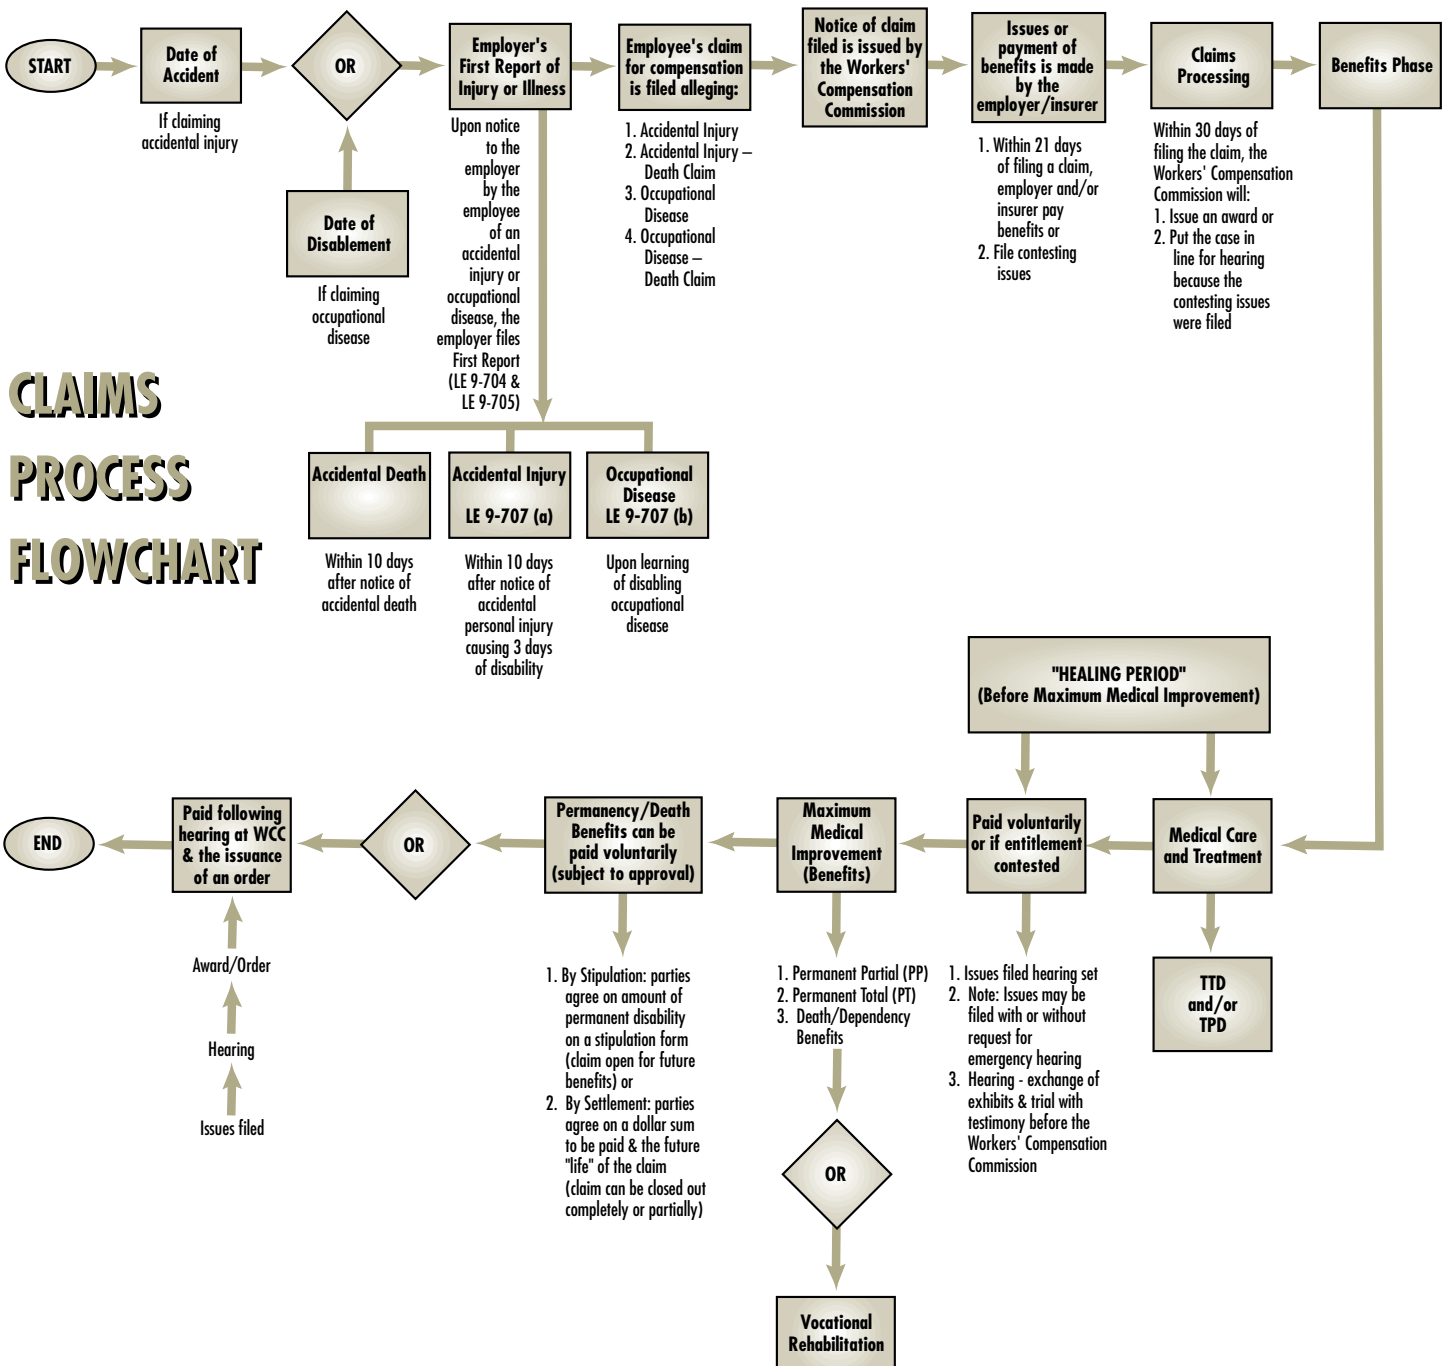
START

Date of Accident

If claiming accidental injury

OR

Date of Disablement

If claiming occupational disease

Employer's First Report of Injury or Illness

Upon notice to the employer by the employee of an accidental injury or occupational disease, the employer files First Report (LE 9-704 & LE 9-705)

Employee's claim for compensation is filed alleging:

1. Accidental Injury
2. Accidental Injury – Death Claim
3. Occupational Disease
4. Occupational Disease – Death Claim

Notice of claim filed is issued by the Workers' Compensation Commission

Issues or payment of benefits is made by the employer/insurer

1. Within 21 days of filing a claim, employer and/or insurer pay benefits or
2. File contesting issues

Claims Processing

Within 30 days of filing the claim, the Workers' Compensation Commission will:
1. Issue an award or
2. Put the case in line for hearing because the contesting issues were filed

Benefits Phase

CLAIMS PROCESS FLOWCHART

Accidental Death

Within 10 days after notice of accidental death

Accidental Injury LE 9-707 (a)

Within 10 days after notice of accidental personal injury causing 3 days of disability

Occupational Disease LE 9-707 (b)

Upon learning of disabling occupational disease

"HEALING PERIOD" (Before Maximum Medical Improvement)

Medical Care and Treatment

TTD and/or TPD

Paid voluntarily or if entitlement contested

1. Issues filed hearing set
2. Note: Issues may be filed with or without request for emergency hearing
3. Hearing - exchange of exhibits & trial with testimony before the Workers' Compensation Commission

Maximum Medical Improvement (Benefits)

1. Permanent Partial (PP)
2. Permanent Total (PT)
3. Death/Dependency Benefits

OR

Vocational Rehabilitation

Permanency/Death Benefits can be paid voluntarily (subject to approval)

1. By Stipulation: parties agree on amount of permanent disability on a stipulation form (claim open for future benefits) or
2. By Settlement: parties agree on a dollar sum to be paid & the future "life" of the claim (claim can be closed out completely or partially)

OR

Paid following hearing at WCC & the issuance of an order

Award/Order

Hearing

Issues filed

END